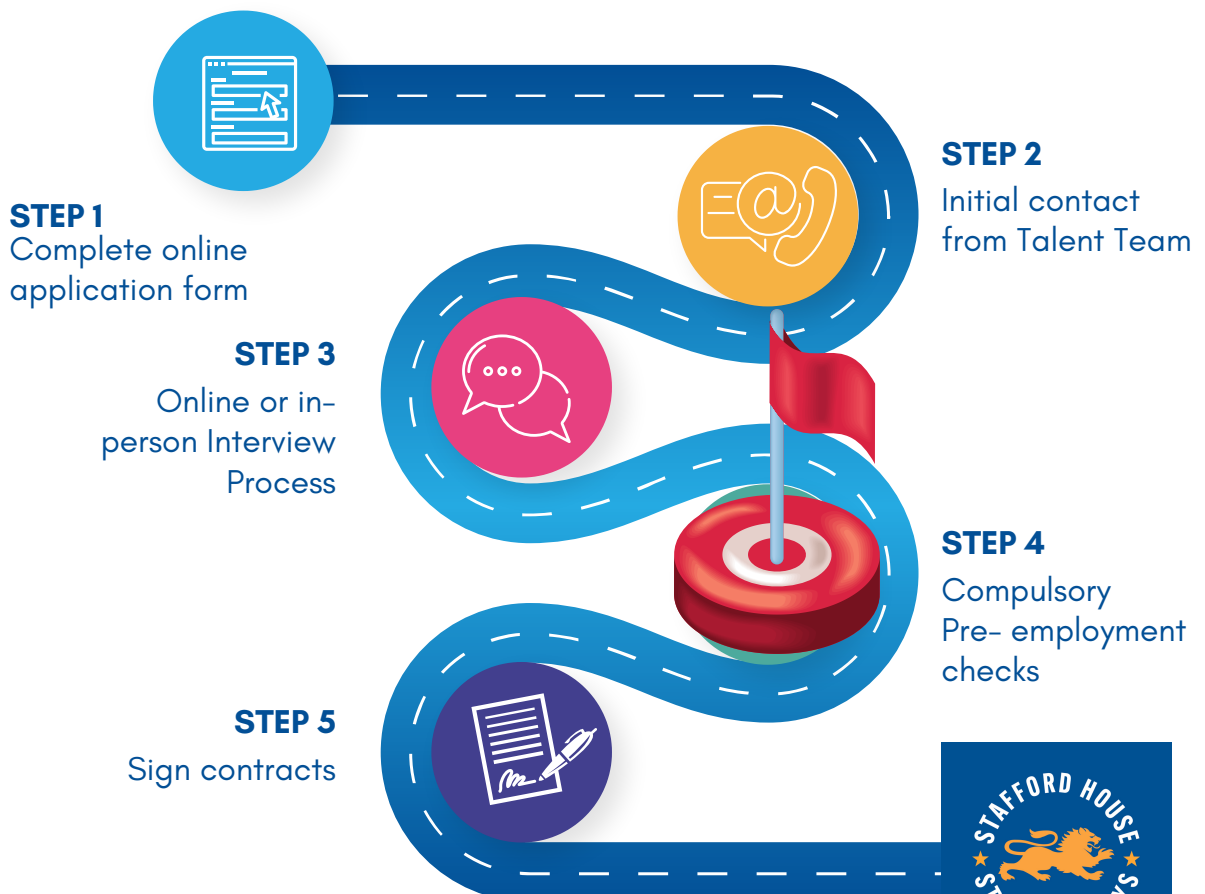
STEP 1
Complete online application form

STEP 2
Initial contact from Talent Team

STEP 3
Online or in-person Interview Process

STEP 4
Compulsory Pre- employment checks

STEP 5
Sign contracts

STAFFORD HOUSE